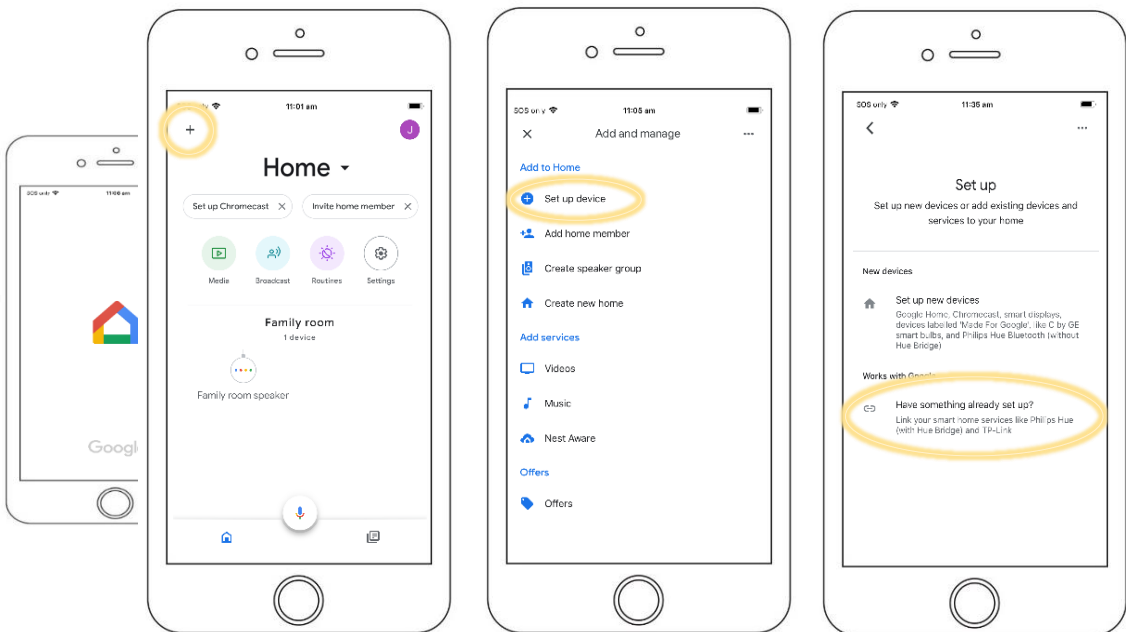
SOS only
11:00 am

Googl

11:01 am
+
J
Home
Set up Chromecast
Invite home member
Media
Broadcast
Routines
Settings
Family room
1 device
Family room speaker

SOS only
11:05 am
Add and manage
Add to Home
Set up device
Add home member
Create speaker group
Create new home
Add services
Videos
Music
Nest Aware
Offers
Offers

SOS only
11:35 am
Set up
Set up new devices or add existing devices and services to your home
New devices
Set up new devices
Google Home, Chromecast, smart displays, devices labelled 'Made For Google', like C by GE smart bulbs, and Philips Hue Bluetooth (without Hue Bridge)
Works with Google
Have something already set up?
Link your smart home services like Philips Hue (with Hue Bridge) and TP-Link